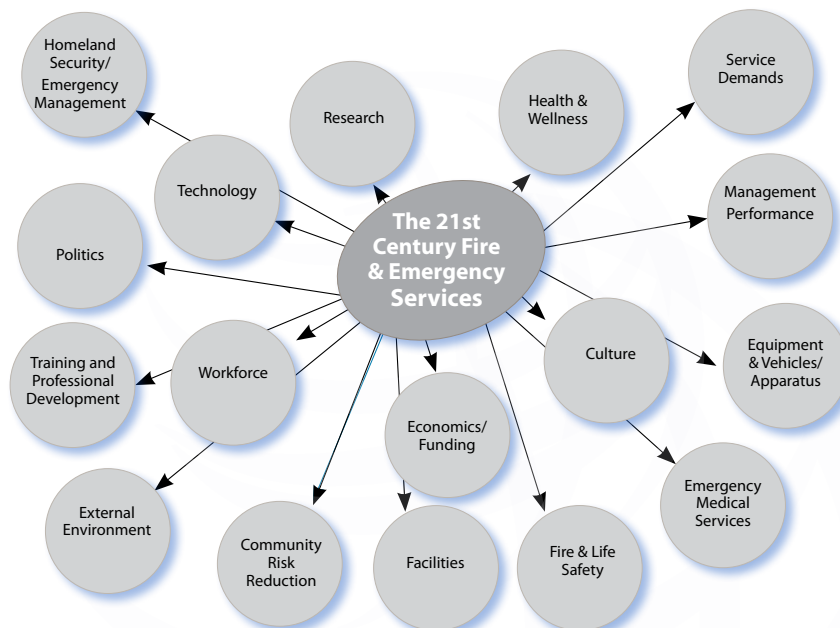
Homeland Security/ Emergency Management

Research

Health & Wellness

Service Demands

Technology

Management Performance

The 21st Century Fire & Emergency Services

Politics

Culture

Equipment & Vehicles/ Apparatus

Training and Professional Development

Workforce

Economics/ Funding

Emergency Medical Services

External Environment

Community Risk Reduction

Facilities

Fire & Life Safety